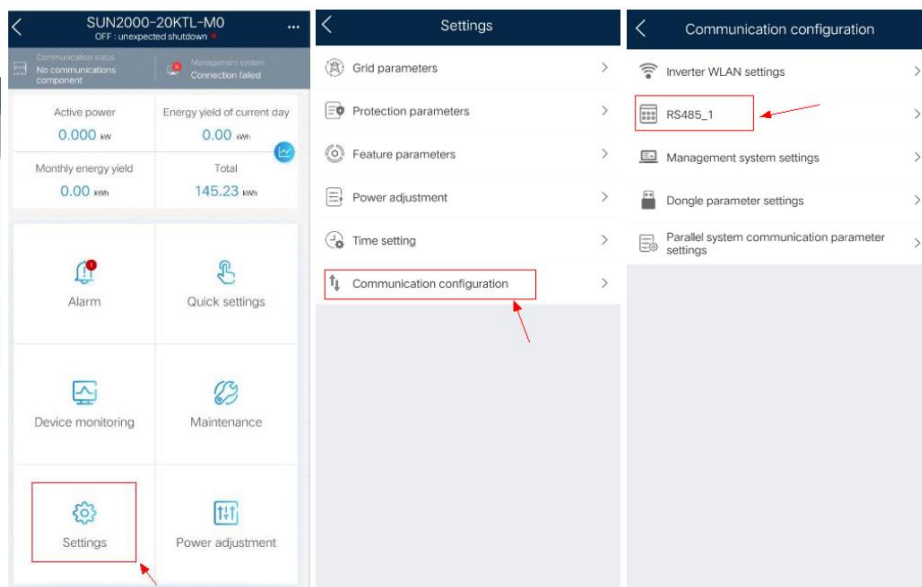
SUN2000-20KTL-M0
OFF : unexpected shutdown

Communication status
No communications component

Management system
Connection failed

Active power
0.000 kW

Energy yield of current day
0.00 kWh

Monthly energy yield
0.00 kWh

Total
145.23 kWh

Alarm

Quick settings

Device monitoring

Maintenance

Settings

Power adjustment

Settings

Grid parameters

Protection parameters

Feature parameters

Power adjustment

Time setting

Communication configuration

Communication configuration

Inverter WLAN settings

RS485_1

Management system settings

Dongle parameter settings

Parallel system communication parameter settings